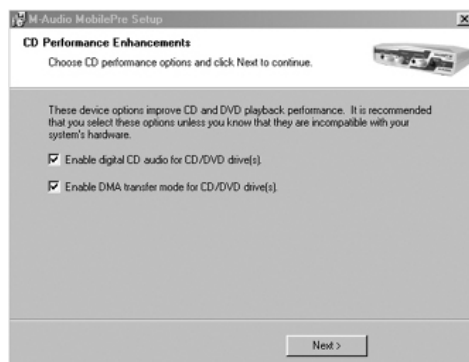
M-Audio MobilePre Setup

CD Performance Enhancements

Choose CD performance options and click Next to continue.

These device options improve CD and DVD playback performance. It is recommended that you select these options unless you know that they are incompatible with your system's hardware.

Enable digital CD audio for CD/DVD drive(s).

Enable DMA transfer mode for CD/DVD drive(s).

Next >